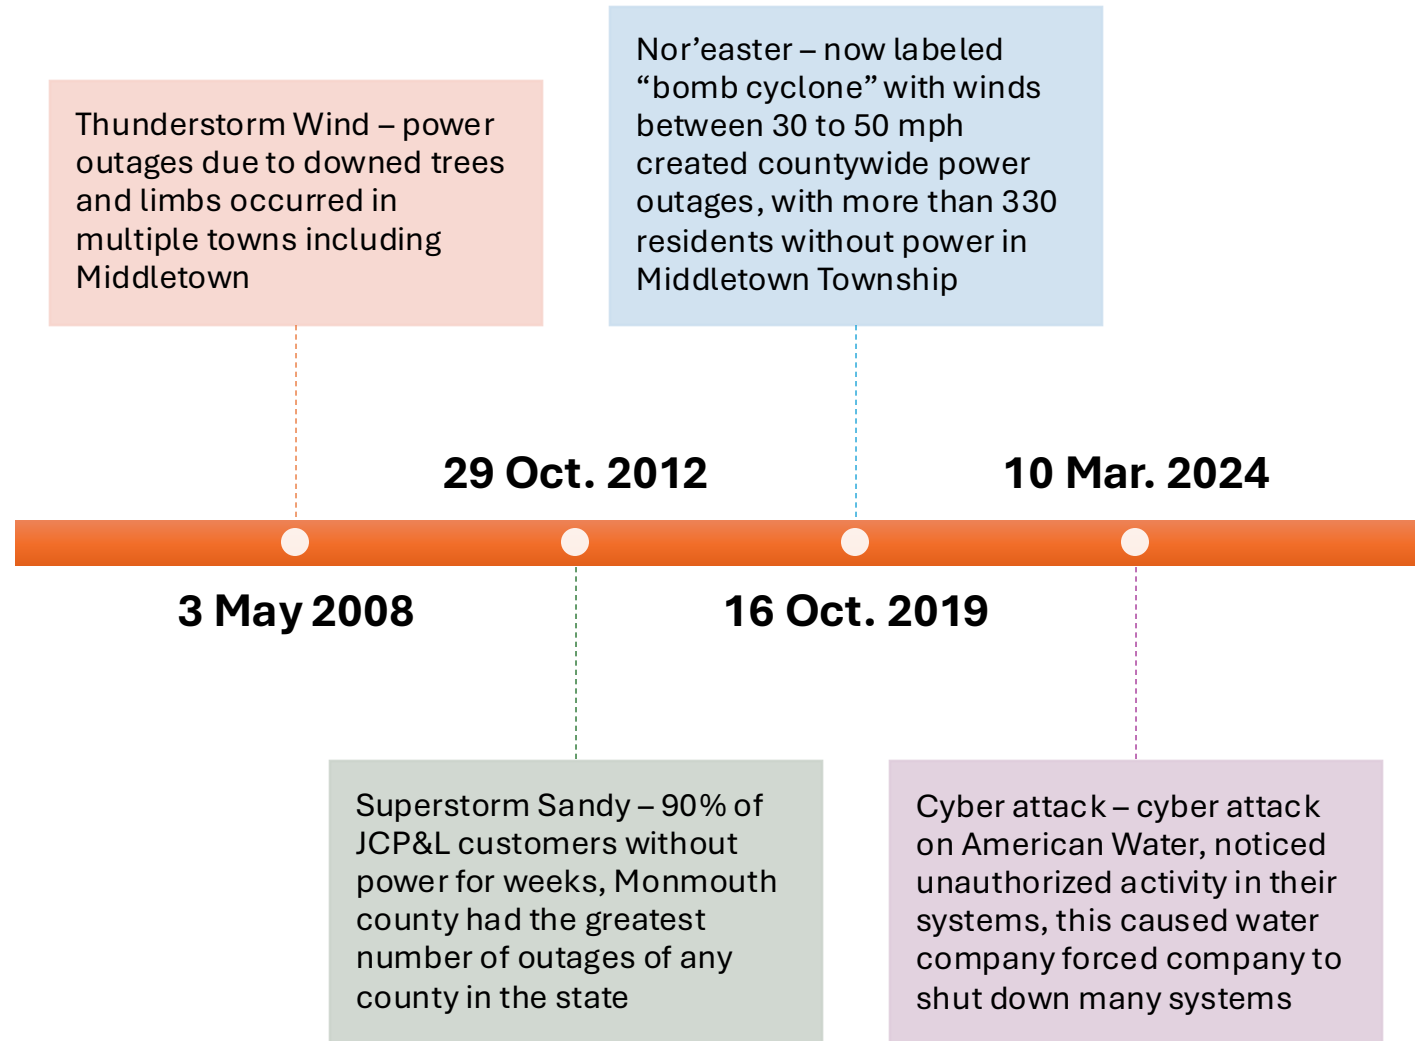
Thunderstorm Wind – power outages due to downed trees and limbs occurred in multiple towns including Middletown

Nor’easter – now labeled “bomb cyclone” with winds between 30 to 50 mph created countywide power outages, with more than 330 residents without power in Middletown Township

29 Oct. 2012

10 Mar. 2024

3 May 2008

16 Oct. 2019

Superstorm Sandy – 90% of JCP&L customers without power for weeks, Monmouth county had the greatest number of outages of any county in the state

Cyber attack – cyber attack on American Water, noticed unauthorized activity in their systems, this caused water company forced company to shut down many systems